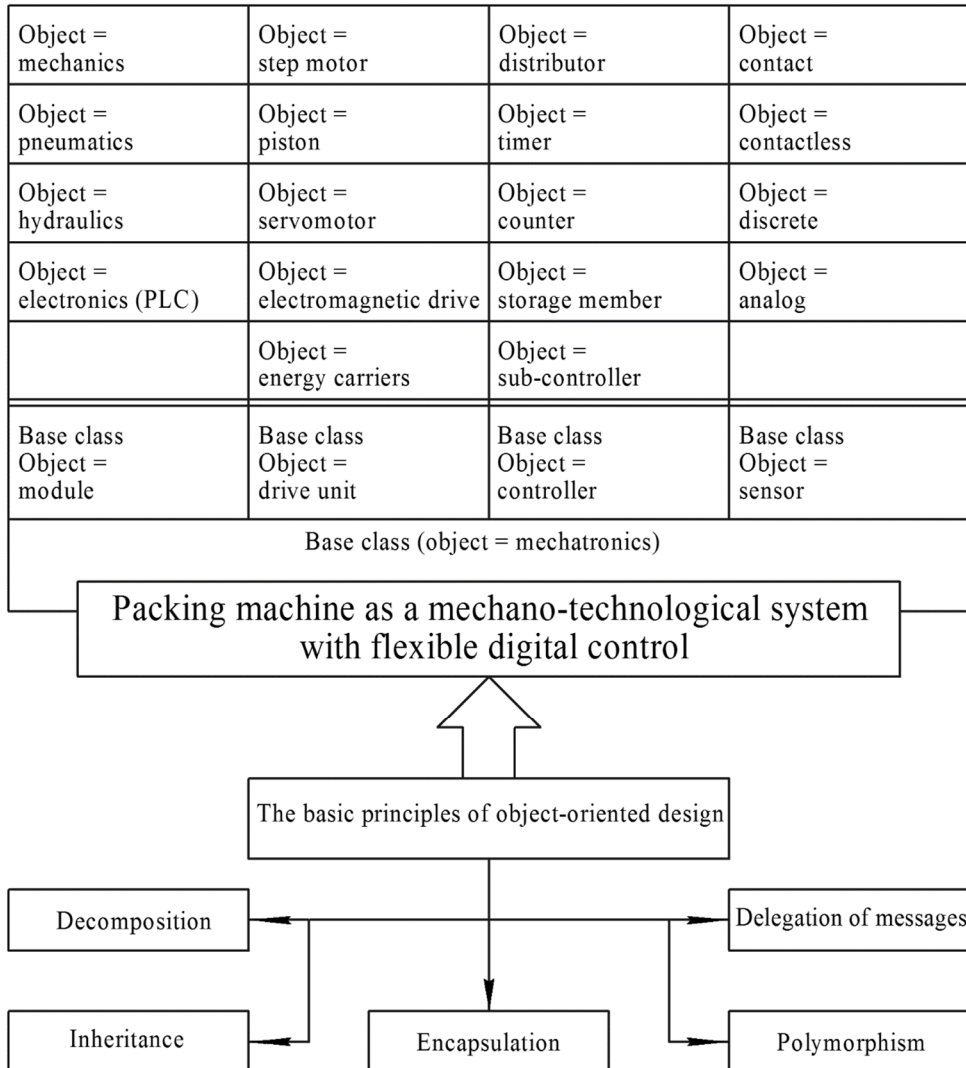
| | | | |
|---|---|---|---|
| Object = mechanics | Object = step motor | Object = distributor | Object = contact |
| Object = pneumatics | Object = piston | Object = timer | Object = contactless |
| Object = hydraulics | Object = servomotor | Object = counter | Object = discrete |
| Object = electronics (PLC) | Object = electromagnetic drive | Object = storage member | Object = analog |
| | Object = energy carriers | Object = sub-controller | |
| Base class Object = module | Base class Object = drive unit | Base class Object = controller | Base class Object = sensor |

Base class (object = mechatronics)

Packing machine as a mechano-technological system with flexible digital control

The basic principles of object-oriented design

Decomposition

Delegation of messages

Inheritance

Encapsulation

Polymorphism